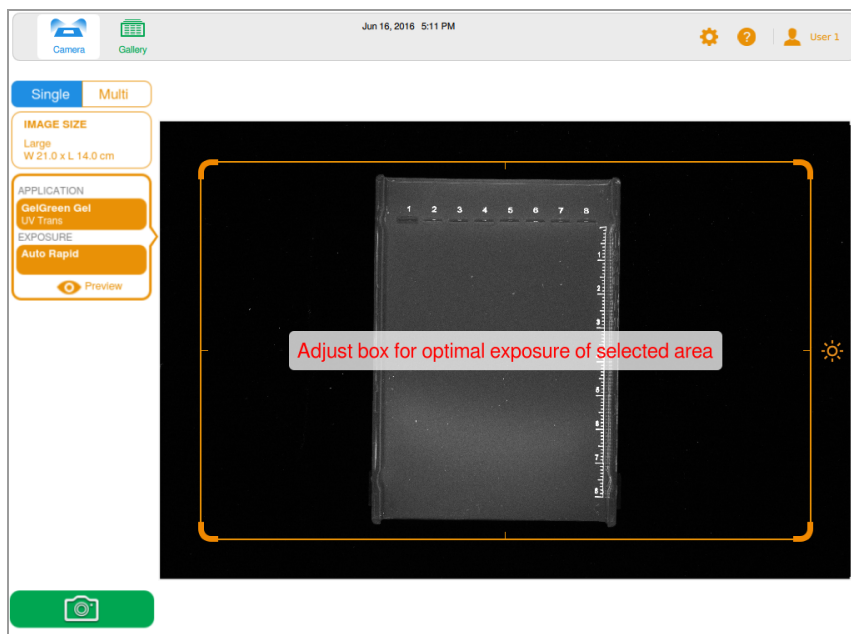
Camera
Gallery
Jun 16, 2016 5:11 PM
User 1

Single
Multi

IMAGE SIZE
Large
W 21.0 x L 14.0 cm

APPLICATION
GelGreen Gel
UV Trans
EXPOSURE
Auto Rapid
Preview

1 2 3 4 5 6 7 8

Adjust box for optimal exposure of selected area